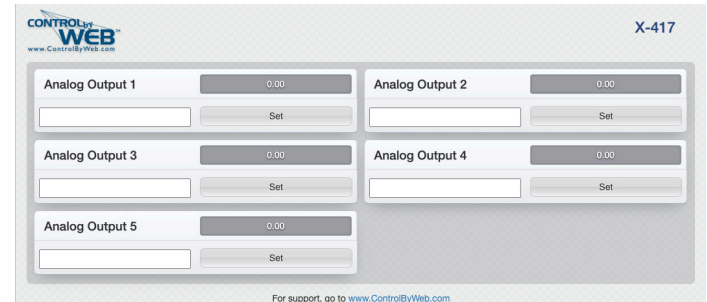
CONTROL by WEB™
www.ControlByWeb.com

X-417

Analog Output 1
0.00
Set

Analog Output 2
0.00
Set

Analog Output 3
0.00
Set

Analog Output 4
0.00
Set

Analog Output 5
0.00
Set

For support, go to www.ControlByWeb.com